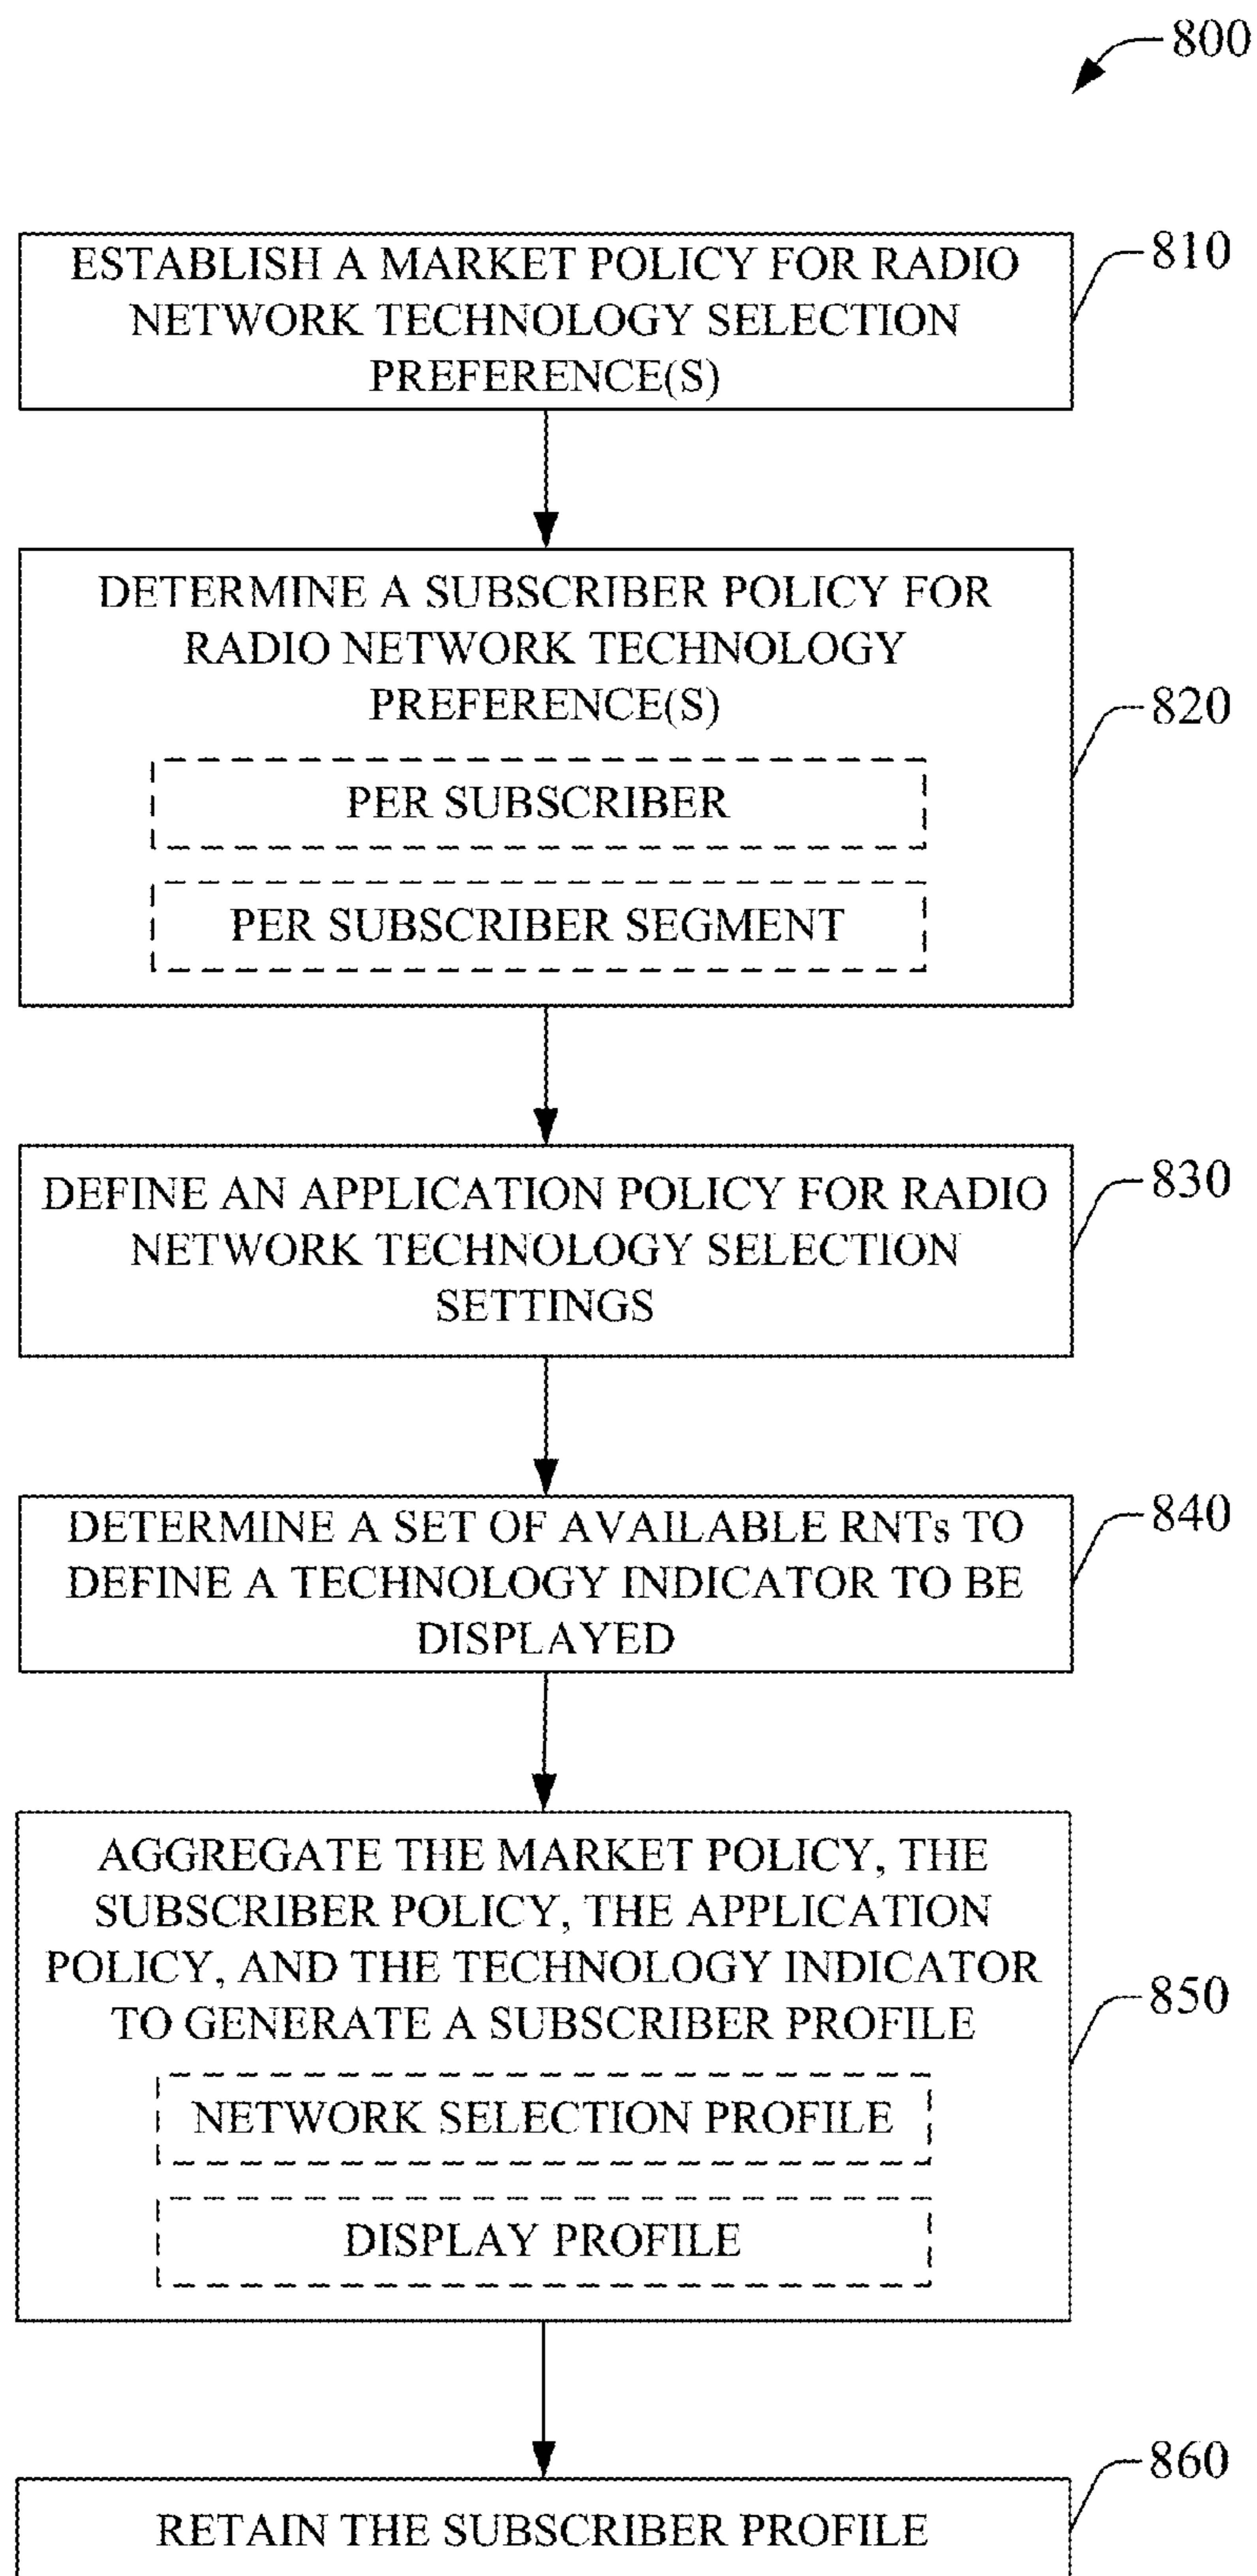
800

ESTABLISH A MARKET POLICY FOR RADIO NETWORK TECHNOLOGY SELECTION PREFERENCE(S)

810

DETERMINE A SUBSCRIBER POLICY FOR RADIO NETWORK TECHNOLOGY PREFERENCE(S)

PER SUBSCRIBER

PER SUBSCRIBER SEGMENT

820

DEFINE AN APPLICATION POLICY FOR RADIO NETWORK TECHNOLOGY SELECTION SETTINGS

830

DETERMINE A SET OF AVAILABLE RNTs TO DEFINE A TECHNOLOGY INDICATOR TO BE DISPLAYED

840

AGGREGATE THE MARKET POLICY, THE SUBSCRIBER POLICY, THE APPLICATION POLICY, AND THE TECHNOLOGY INDICATOR TO GENERATE A SUBSCRIBER PROFILE

NETWORK SELECTION PROFILE

DISPLAY PROFILE

850

860

RETAIN THE SUBSCRIBER PROFILE